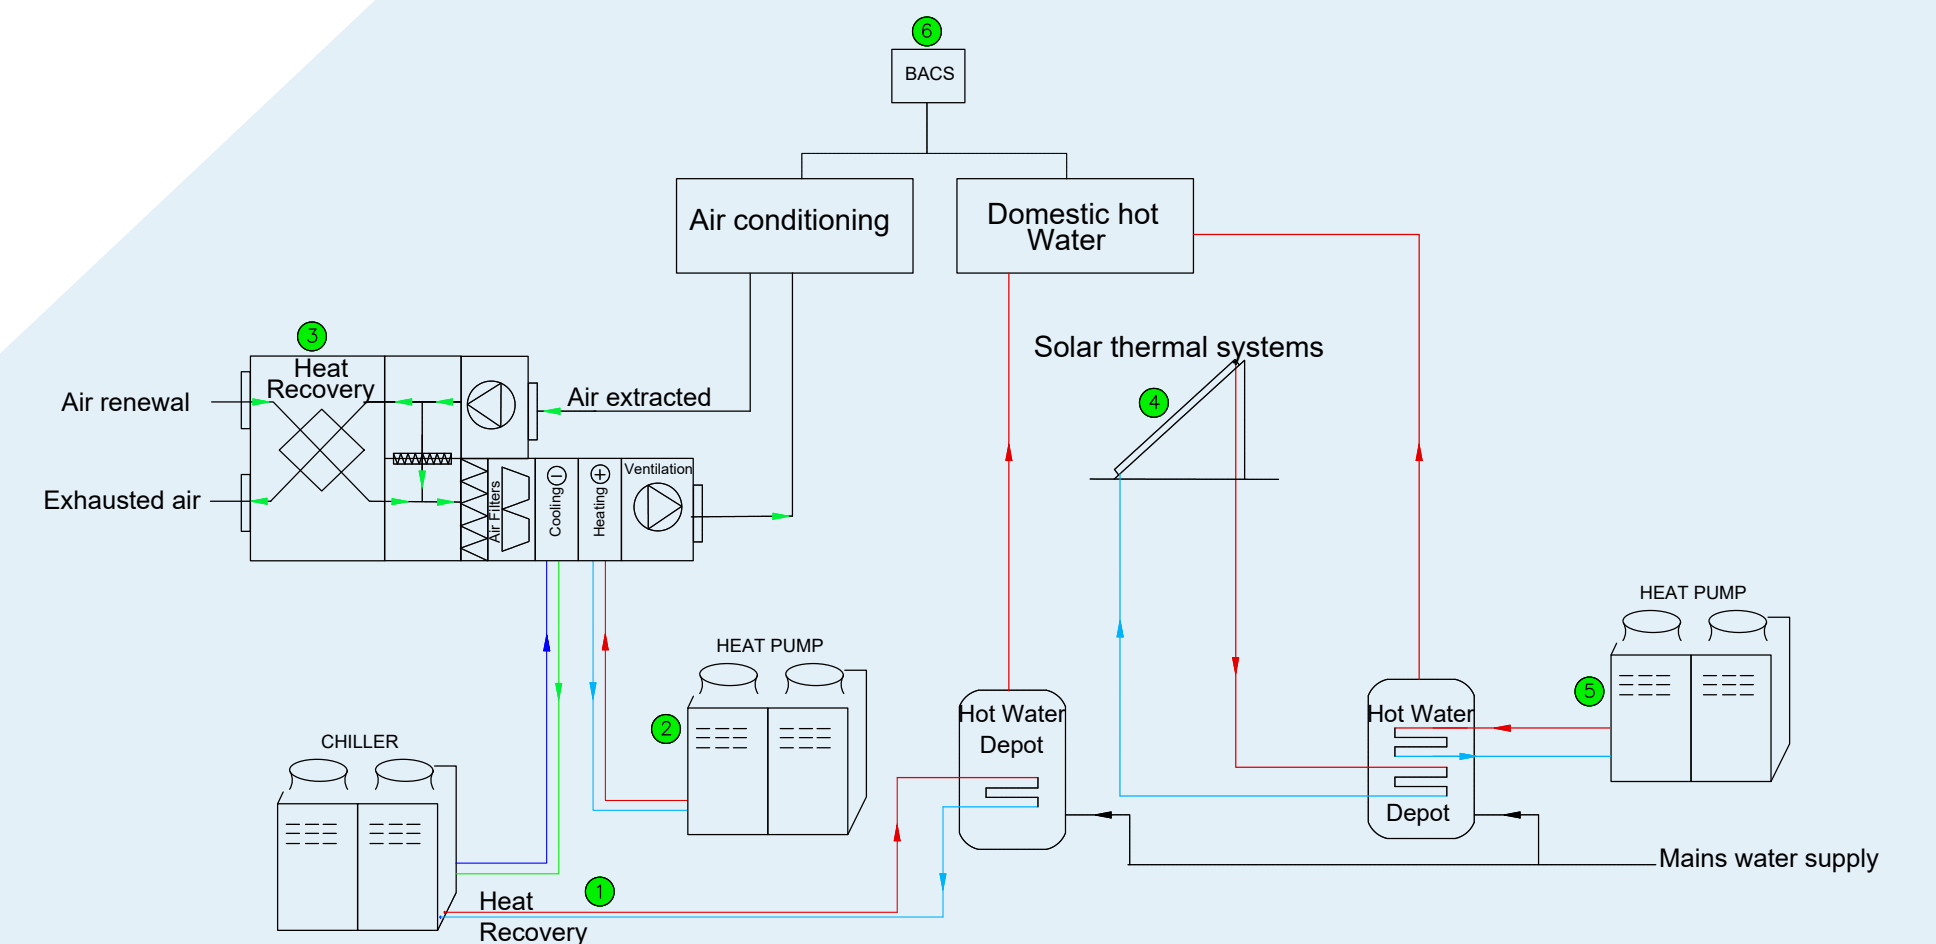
6
BACS

Air conditioning

Domestic hot Water

3
Heat Recovery

Air renewal

Exhausted air

Air extracted

Air Filters

Cooling

Heating

Ventilation

Solar thermal systems

4

HEAT PUMP

2

CHILLER

Hot Water Depot

Hot Water Depot

HEAT PUMP

5

Mains water supply

Heat Recovery

1